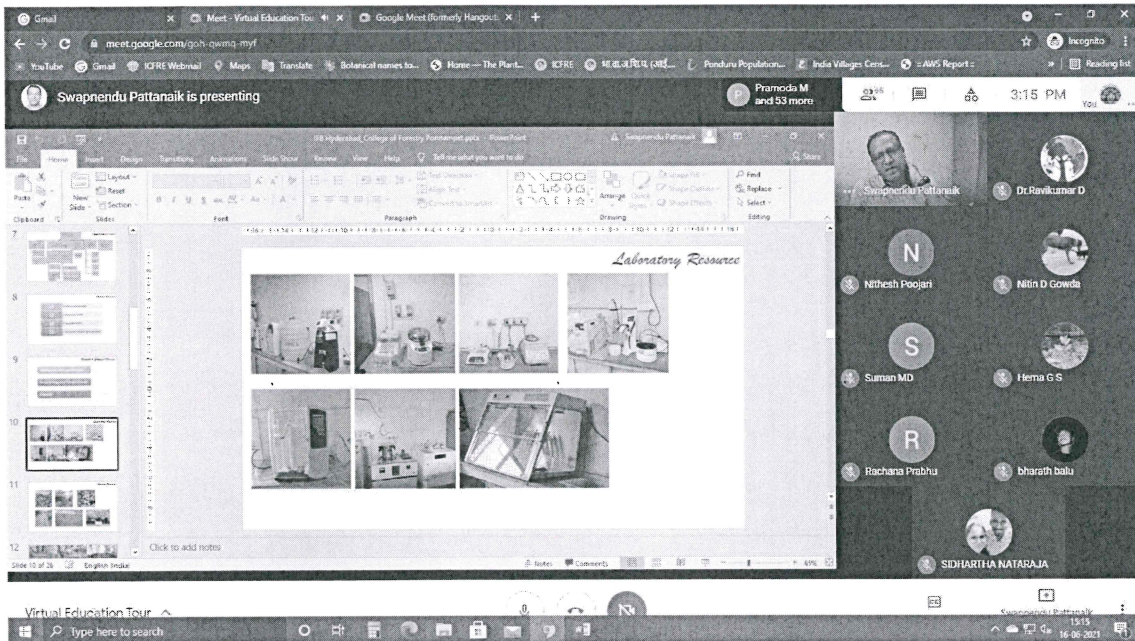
Gmail | Meet - Virtual Education Tou | Google Meet (formerly Hangout)

meet.google.com/goh-qwmq-myf

YouTube Gmail ICFRE Webmail Maps Translate Botanical names to... Home — The Plant... ICFRE Pondura Population... India Villages Cens... AWS Report Reading list

Incognito

Swapnendu Pattanaik is presenting

Pramoda M and 53 more

3:15 PM You

File Home Insert Design Transitions Animations Slide Show Review View Help Tell me what you want to do

Paste New Slide Layout Reset Section Clipboard Slides Font Paragraph Drawing Find Replace Select Editing

Laboratory Resource

Click to add notes

Slide 10 of 26 English (India) Notes Comments

Swapnendu Pattanaik

Dr.Ravikumar D

Nithesh Poojari

Nitin D Gowda

Suman MD

Hema G S

Rachana Prabhu

bharath balu

SIDHARTHA NATARAJA

Virtual Education Tour

Swapnendu Pattanaik

Type here to search

15:15 16-06-2021